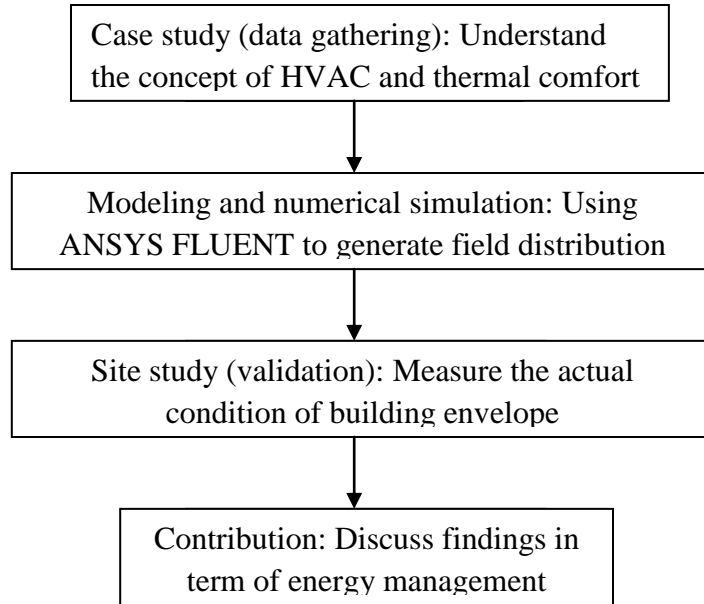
Case study (data gathering): Understand the concept of HVAC and thermal comfort

Modeling and numerical simulation: Using ANSYS FLUENT to generate field distribution

Site study (validation): Measure the actual condition of building envelope

Contribution: Discuss findings in term of energy management